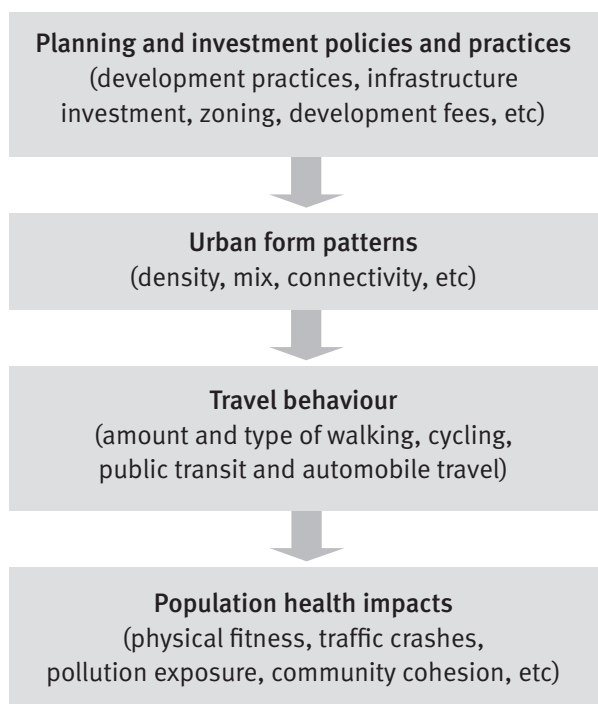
Planning and investment policies and practices
(development practices, infrastructure investment, zoning, development fees, etc)

Urban form patterns
(density, mix, connectivity, etc)

Travel behaviour
(amount and type of walking, cycling, public transit and automobile travel)

Population health impacts
(physical fitness, traffic crashes, pollution exposure, community cohesion, etc)